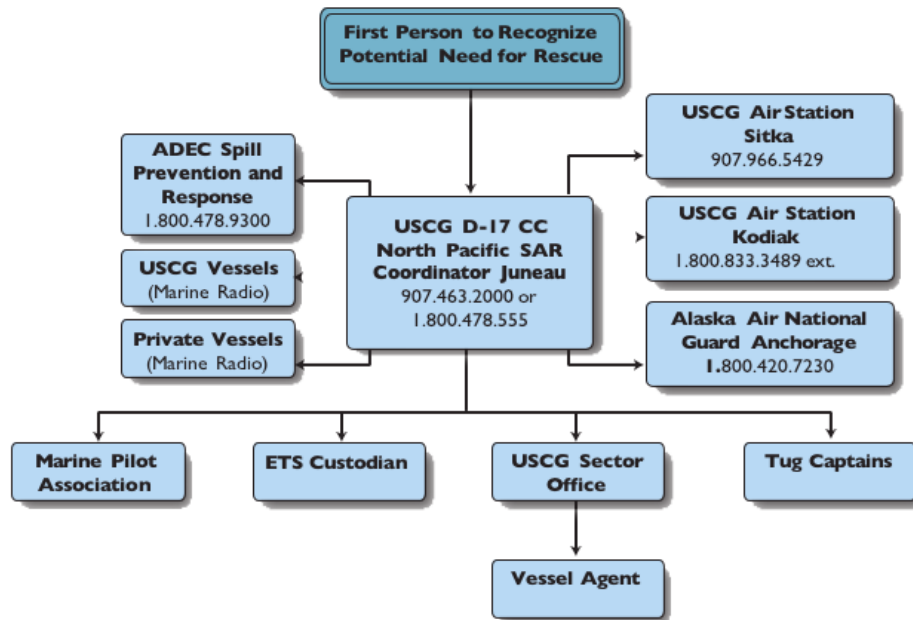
First Person to Recognize Potential Need for Rescue

ADEC Spill Prevention and Response
1.800.478.9300

USCG Vessels
(Marine Radio)

Private Vessels
(Marine Radio)

USCG D-17 CC North Pacific SAR Coordinator Juneau
907.463.2000 or
1.800.478.555

USCG Air Station Sitka
907.966.5429

USCG Air Station Kodiak
1.800.833.3489 ext.

Alaska Air National Guard Anchorage
1.800.420.7230

Marine Pilot Association

ETS Custodian

USCG Sector Office

Tug Captains

Vessel Agent